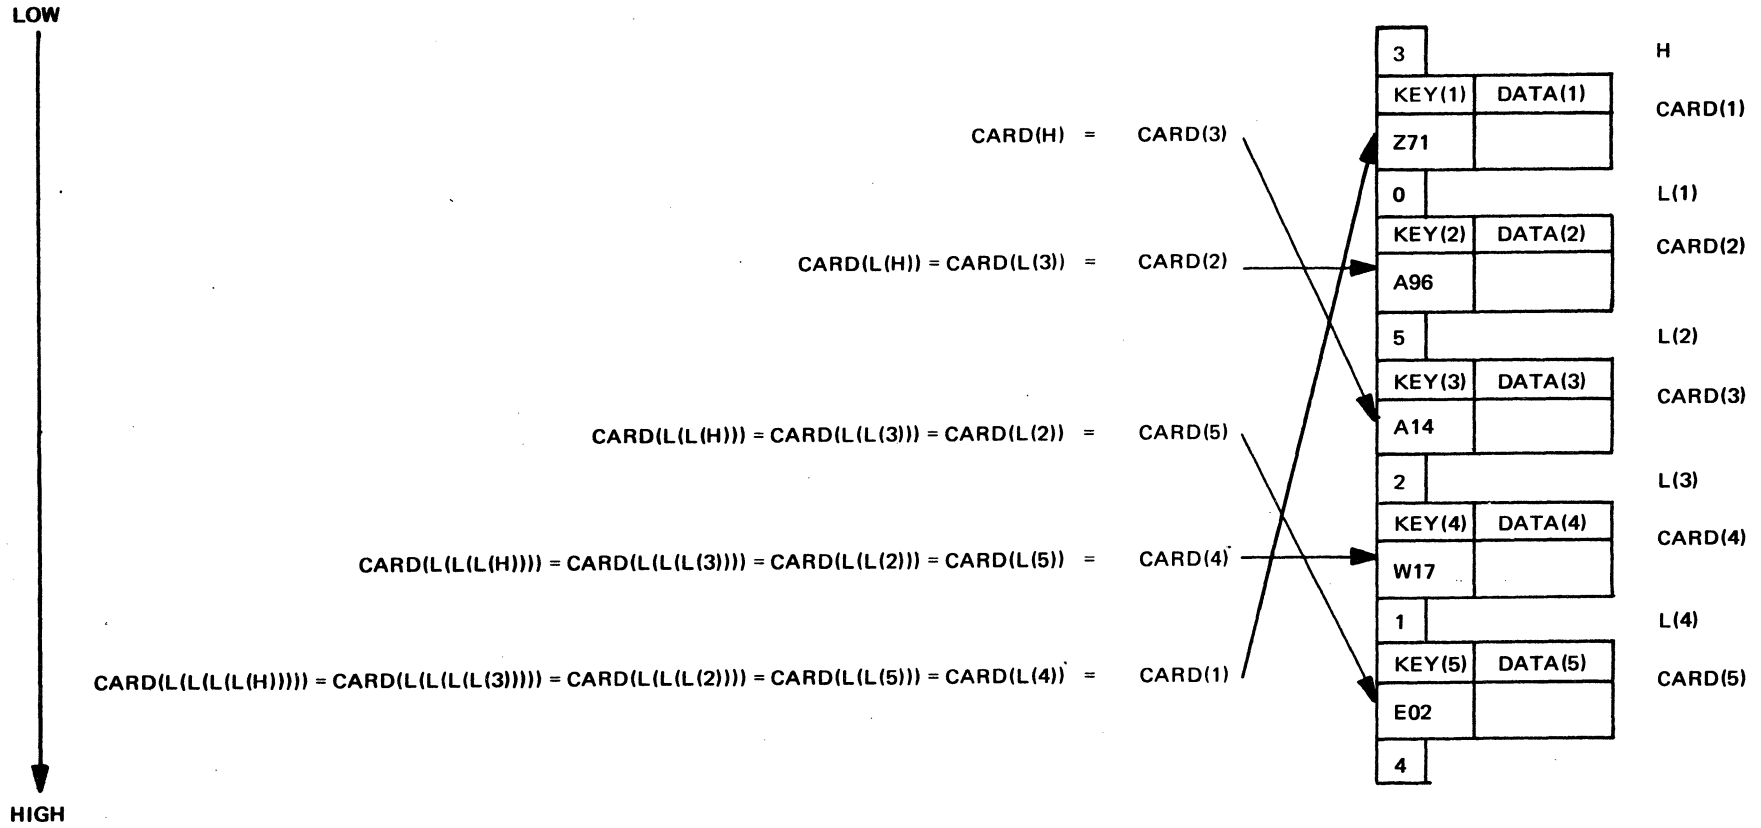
LOW

CARD(H) = CARD(3)

CARD(L(H)) = CARD(L(3)) = CARD(2)

CARD(L(L(H))) = CARD(L(L(3))) = CARD(L(2)) = CARD(5)

CARD(L(L(L(H)))) = CARD(L(L(L(3)))) = CARD(L(L(2))) = CARD(L(5)) = CARD(4)

CARD(L(L(L(L(H))))) = CARD(L(L(L(L(3))))) = CARD(L(L(L(2)))) = CARD(L(L(5))) = CARD(L(4)) = CARD(1)

HIGH

| 3 | | H |
|---|---|---|
| KEY(1) | DATA(1) | CARD(1) |
| Z71 | | |
| 0 | | L(1) |
| KEY(2) | DATA(2) | CARD(2) |
| A96 | | |
| 5 | | L(2) |
| KEY(3) | DATA(3) | CARD(3) |
| A14 | | |
| 2 | | L(3) |
| KEY(4) | DATA(4) | CARD(4) |
| W17 | | |
| 1 | | L(4) |
| KEY(5) | DATA(5) | CARD(5) |
| E02 | | |
| 4 | | |